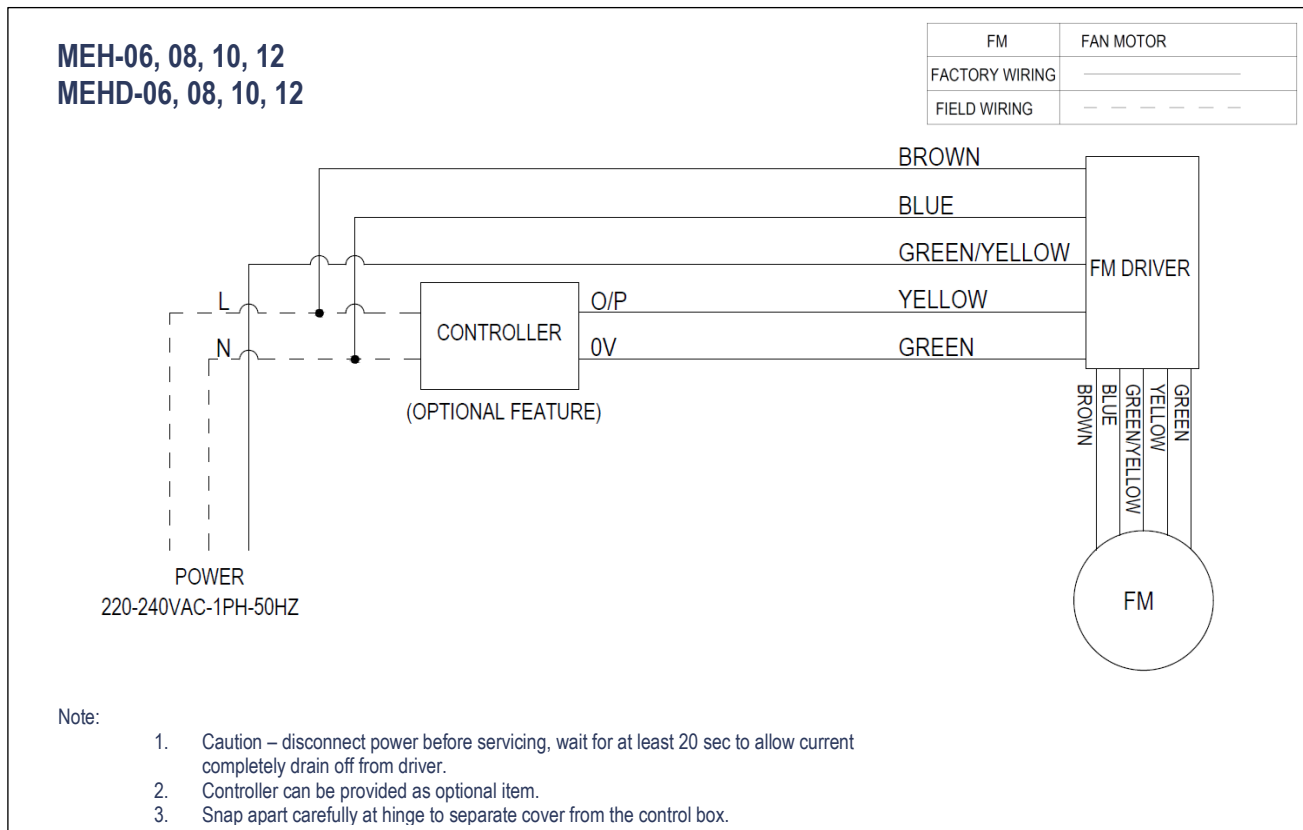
MEH-06, 08, 10, 12
MEHD-06, 08, 10, 12

| FM | FAN MOTOR |
|---|---|
| FACTORY WIRING | ——— |
| FIELD WIRING | — — — — — |

BROWN
BLUE
GREEN/YELLOW
FM DRIVER
L
YELLOW
O/P
CONTROLLER
N
0V
GREEN
(OPTIONAL FEATURE)
BROWN
BLUE
GREEN/YELLOW
YELLOW
GREEN
POWER
220-240VAC-1PH-50HZ
FM

Note:
1. Caution – disconnect power before servicing, wait for at least 20 sec to allow current completely drain off from driver.
2. Controller can be provided as optional item.
3. Snap apart carefully at hinge to separate cover from the control box.